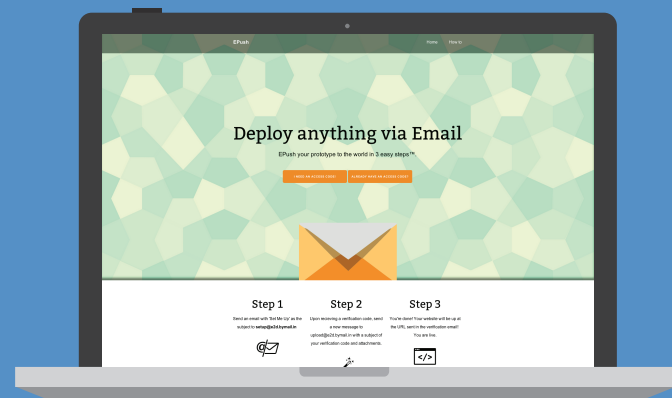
EPush

Home How to

Deploy anything via Email

EPush your prototype to the world in 3 easy steps™.

I NEED AN ACCESS CODE ALREADY HAVE AN ACCESS CODE

Step 1

Send an email with 'Set Me Up' as the subject to setup@a2d.bymail.in

Step 2

Upon receiving a verification code, send a new message to upload@a2d.bymail.in with a subject of your verification code and attachments.

Step 3

You're done! Your website will be up at the URL sent in the verification email! You are live.

</>